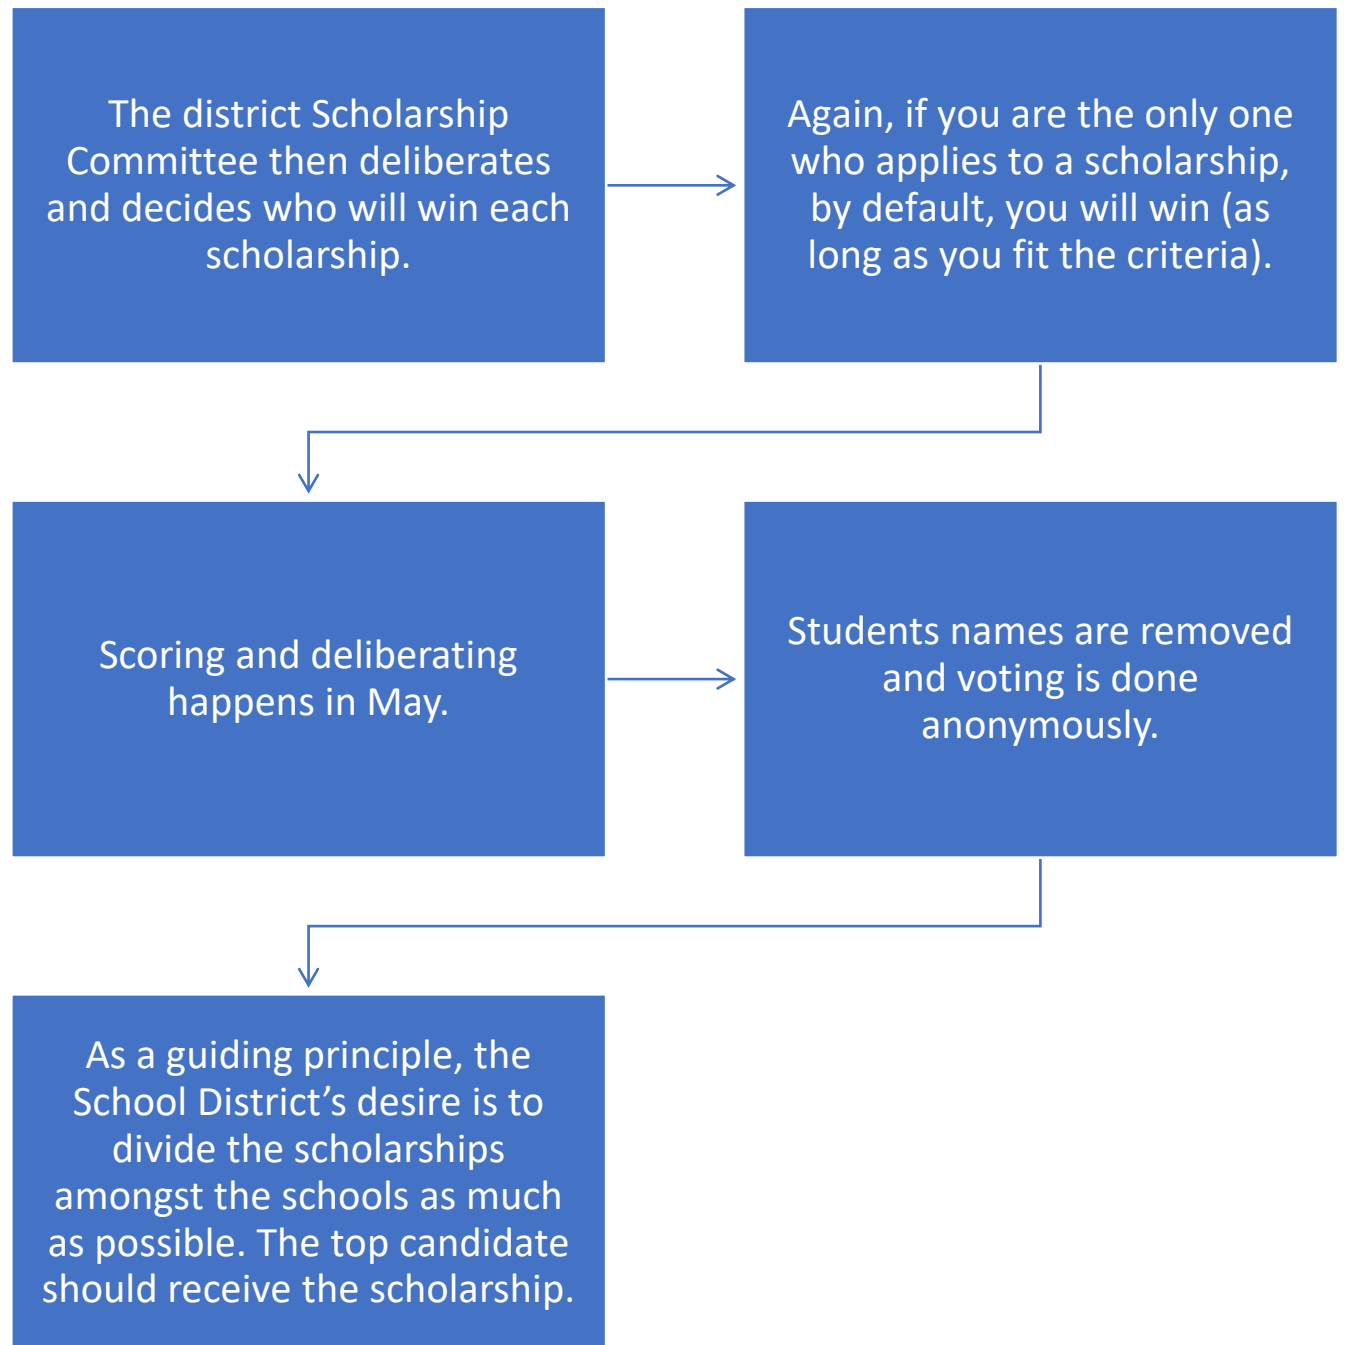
The district Scholarship Committee then deliberates and decides who will win each scholarship.

Again, if you are the only one who applies to a scholarship, by default, you will win (as long as you fit the criteria).

Scoring and deliberating happens in May.

Students names are removed and voting is done anonymously.

As a guiding principle, the School District’s desire is to divide the scholarships amongst the schools as much as possible. The top candidate should receive the scholarship.